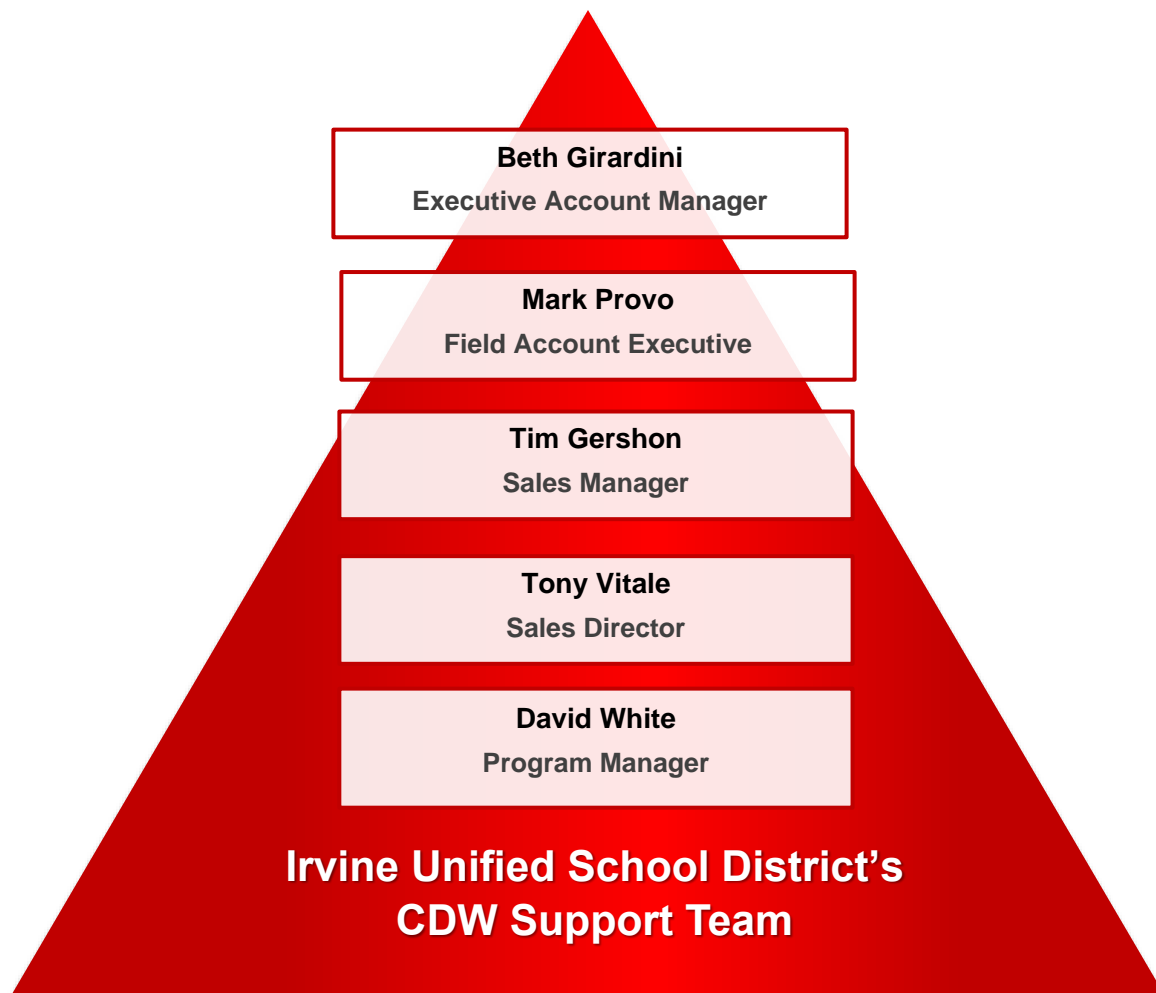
Beth Girardini
Executive Account Manager

Mark Provo
Field Account Executive

Tim Gershon
Sales Manager

Tony Vitale
Sales Director

David White
Program Manager

Irvine Unified School District's CDW Support Team